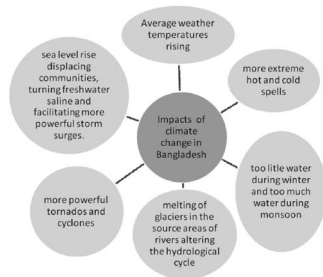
Impacts of climate change in Bangladesh

Average weather temperatures rising

more extreme hot and cold spells

too litle water during winter and too much water during monsoon

melting of glaciers in the source areas of rivers altering the hydrological cycle

more powerful tornados and cyclones

sea level rise displacing communities, turning freshwater saline and facilitating more powerful storm surges.